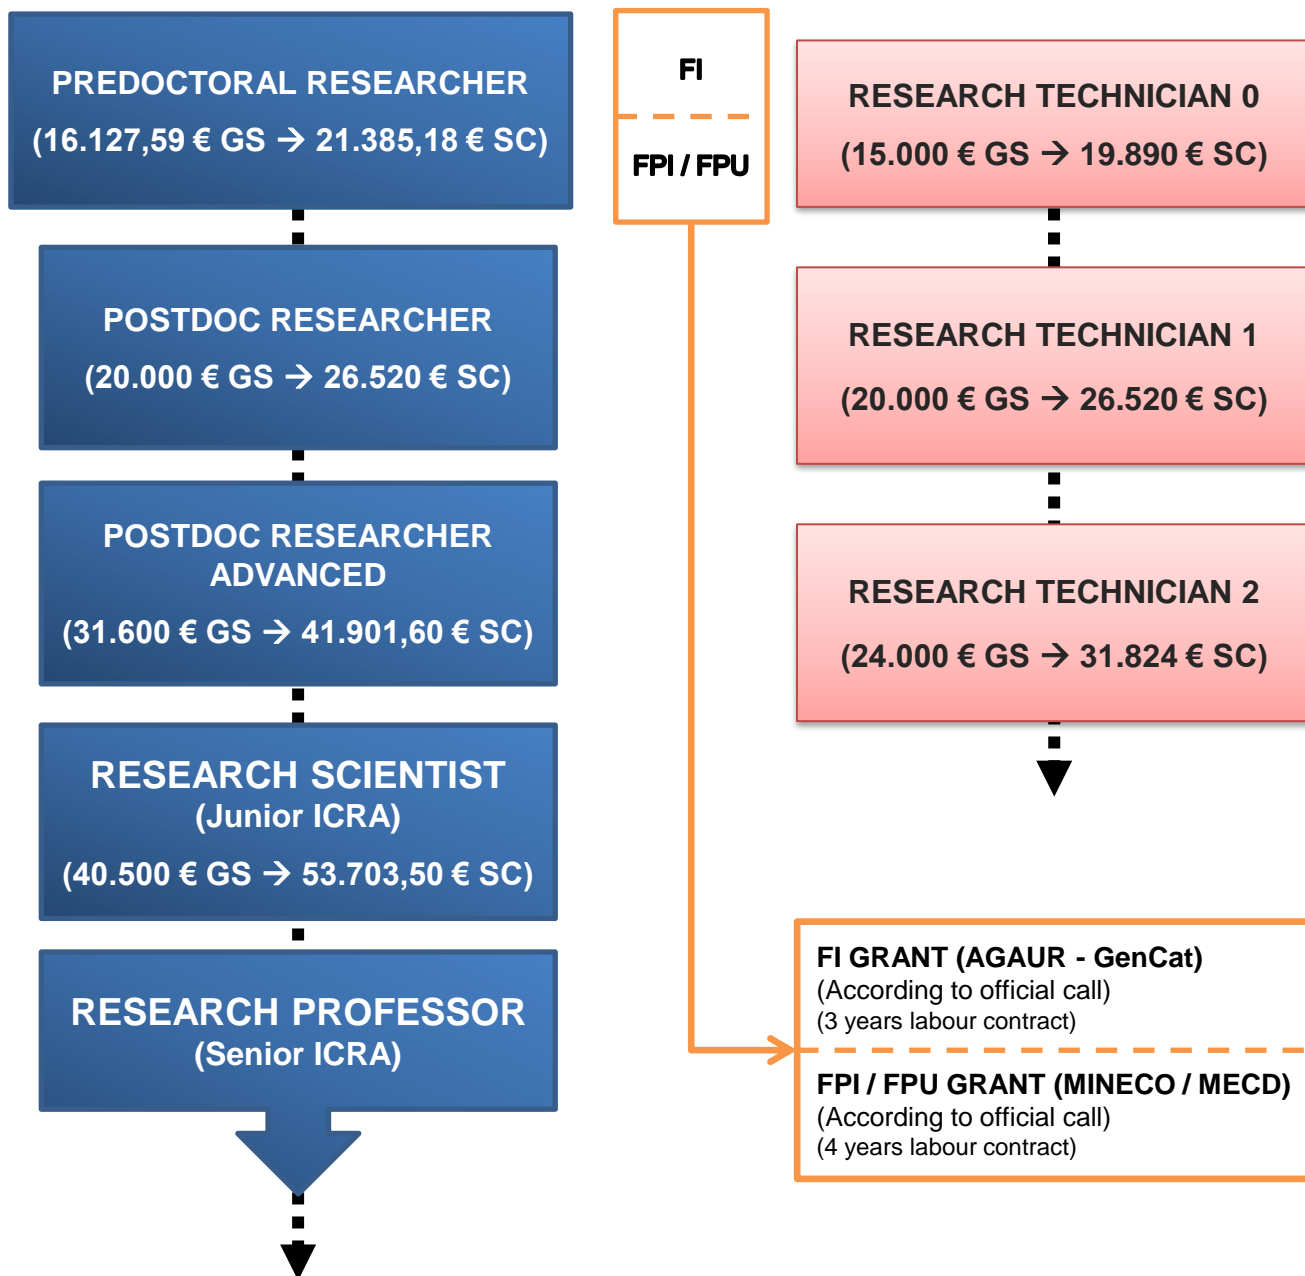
PREDOCTORAL RESEARCHER
(16.127,59 € GS → 21.385,18 € SC)

POSTDOC RESEARCHER
(20.000 € GS → 26.520 € SC)

POSTDOC RESEARCHER ADVANCED
(31.600 € GS → 41.901,60 € SC)

RESEARCH SCIENTIST
(Junior ICRA)
(40.500 € GS → 53.703,50 € SC)

RESEARCH PROFESSOR
(Senior ICRA)

FI

FPI / FPU

RESEARCH TECHNICIAN 0
(15.000 € GS → 19.890 € SC)

RESEARCH TECHNICIAN 1
(20.000 € GS → 26.520 € SC)

RESEARCH TECHNICIAN 2
(24.000 € GS → 31.824 € SC)

FI GRANT (AGAUR - GenCat)
(According to official call)
(3 years labour contract)

FPI / FPU GRANT (MINECO / MECD)
(According to official call)
(4 years labour contract)